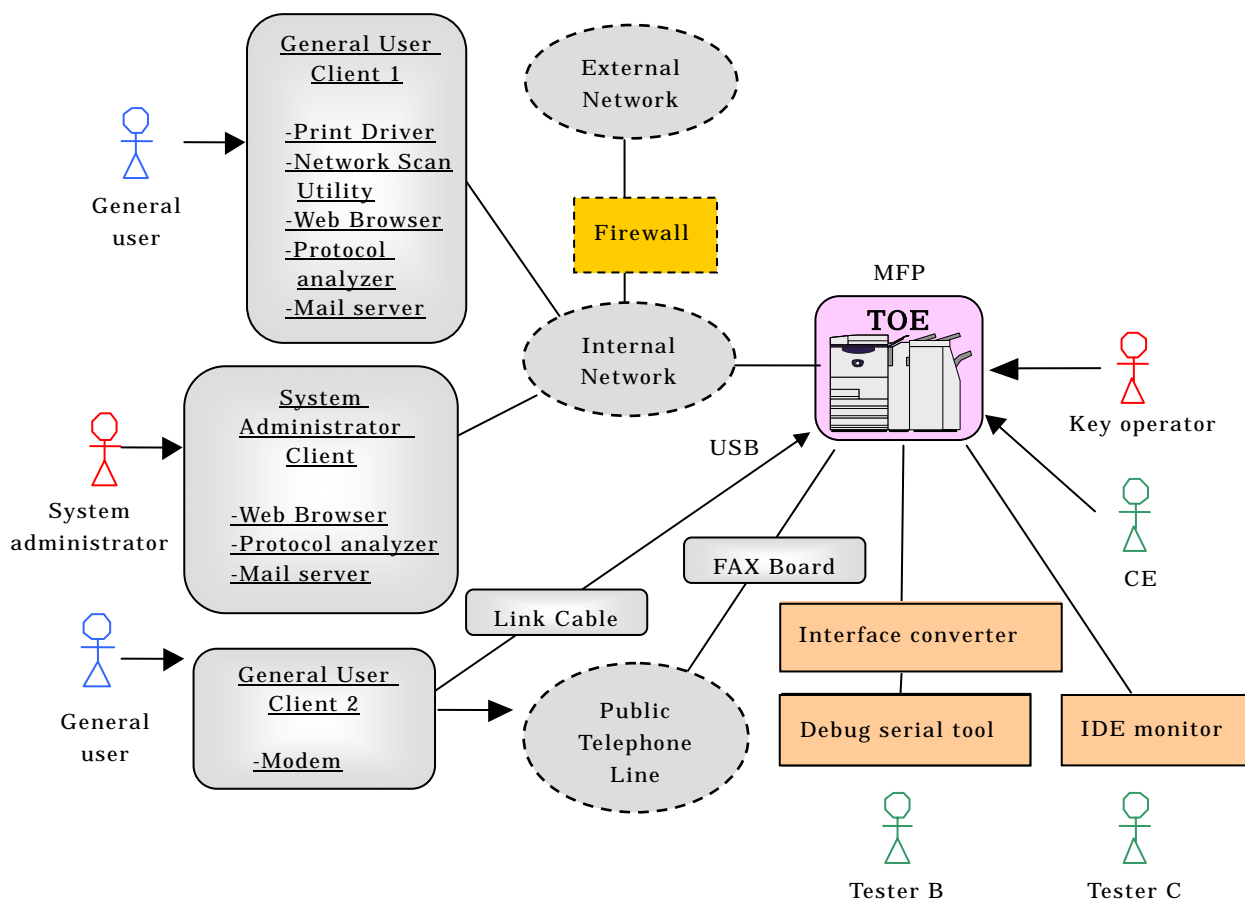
General User Client 1

-Print Driver
-Network Scan Utility
-Web Browser
-Protocol analyzer
-Mail server

General user

External Network

Firewall

Internal Network

MFP

TOE

Key operator

System Administrator Client

-Web Browser
-Protocol analyzer
-Mail server

System administrator

USB

CE

FAX Board

Link Cable

General User Client 2

-Modem

General user

Public Telephone Line

Interface converter

Debug serial tool

IDE monitor

Tester B

Tester C